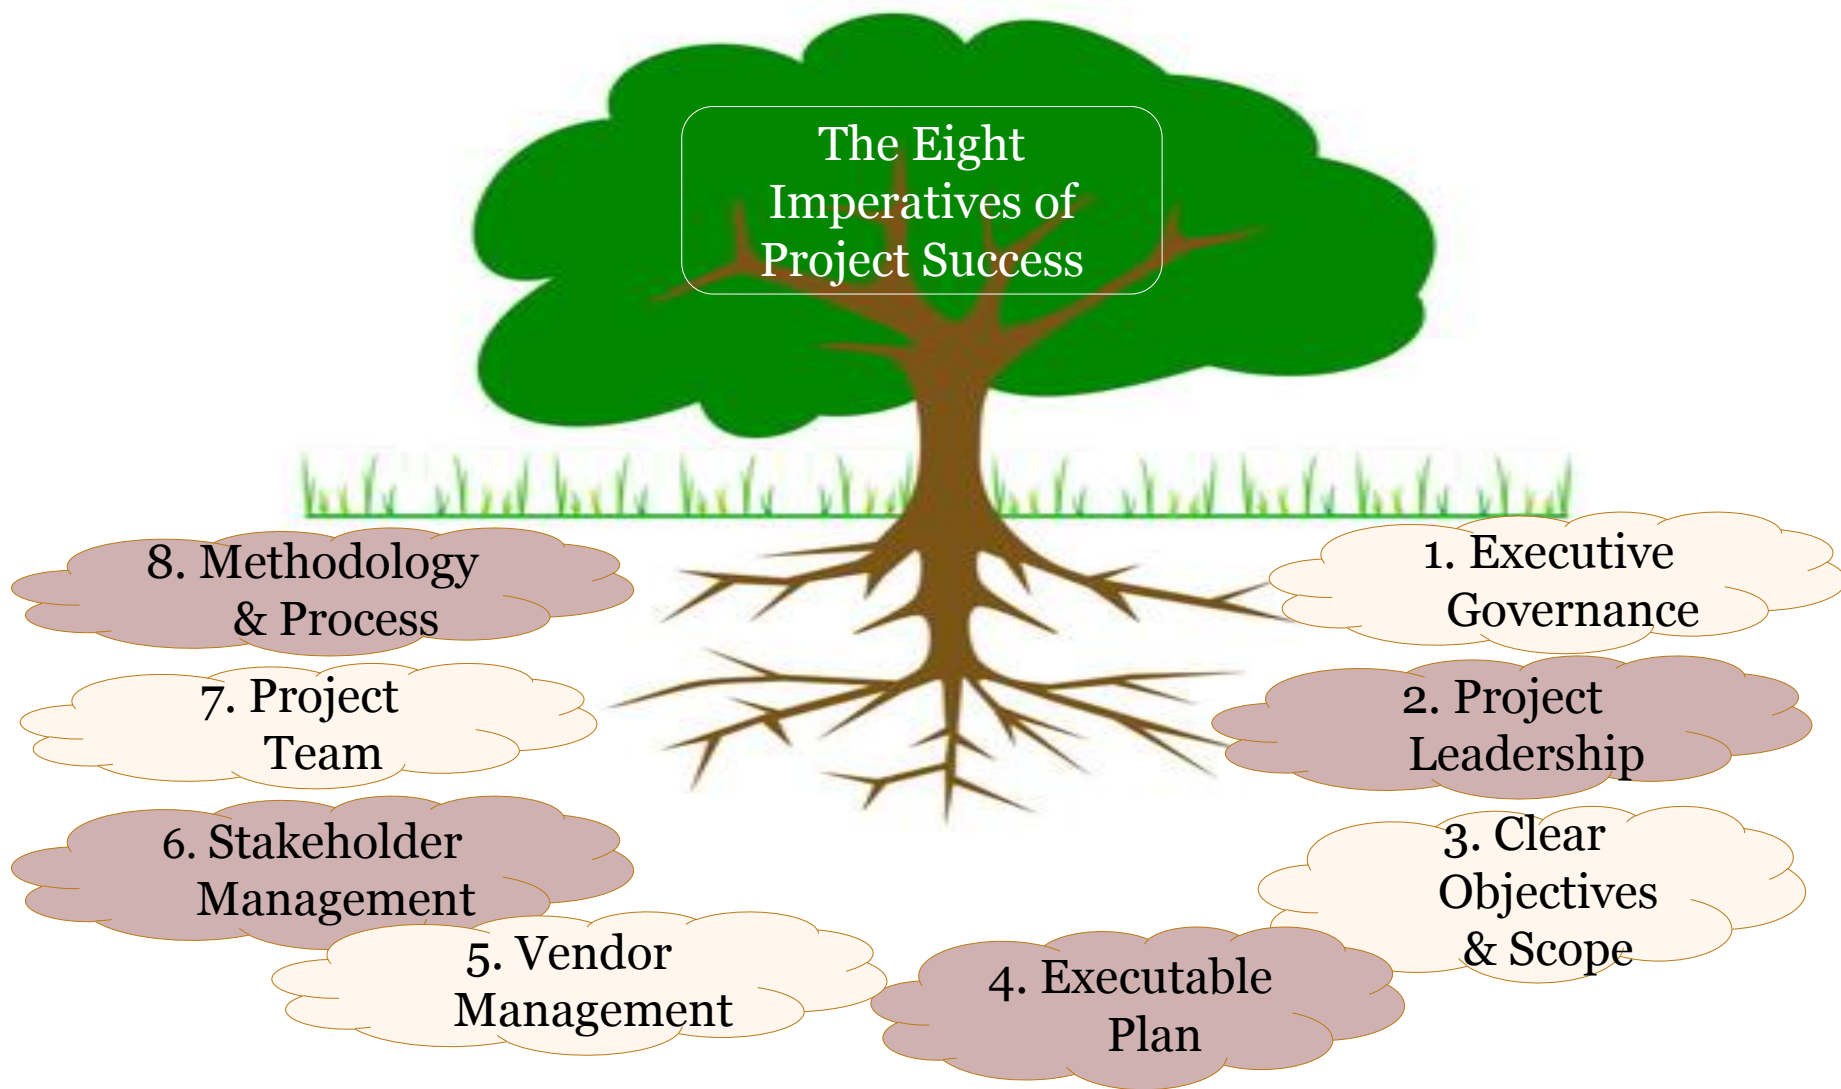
The Eight Imperatives of Project Success

1. Executive Governance

2. Project Leadership

3. Clear Objectives & Scope

4. Executable Plan

5. Vendor Management

6. Stakeholder Management

7. Project Team

8. Methodology & Process